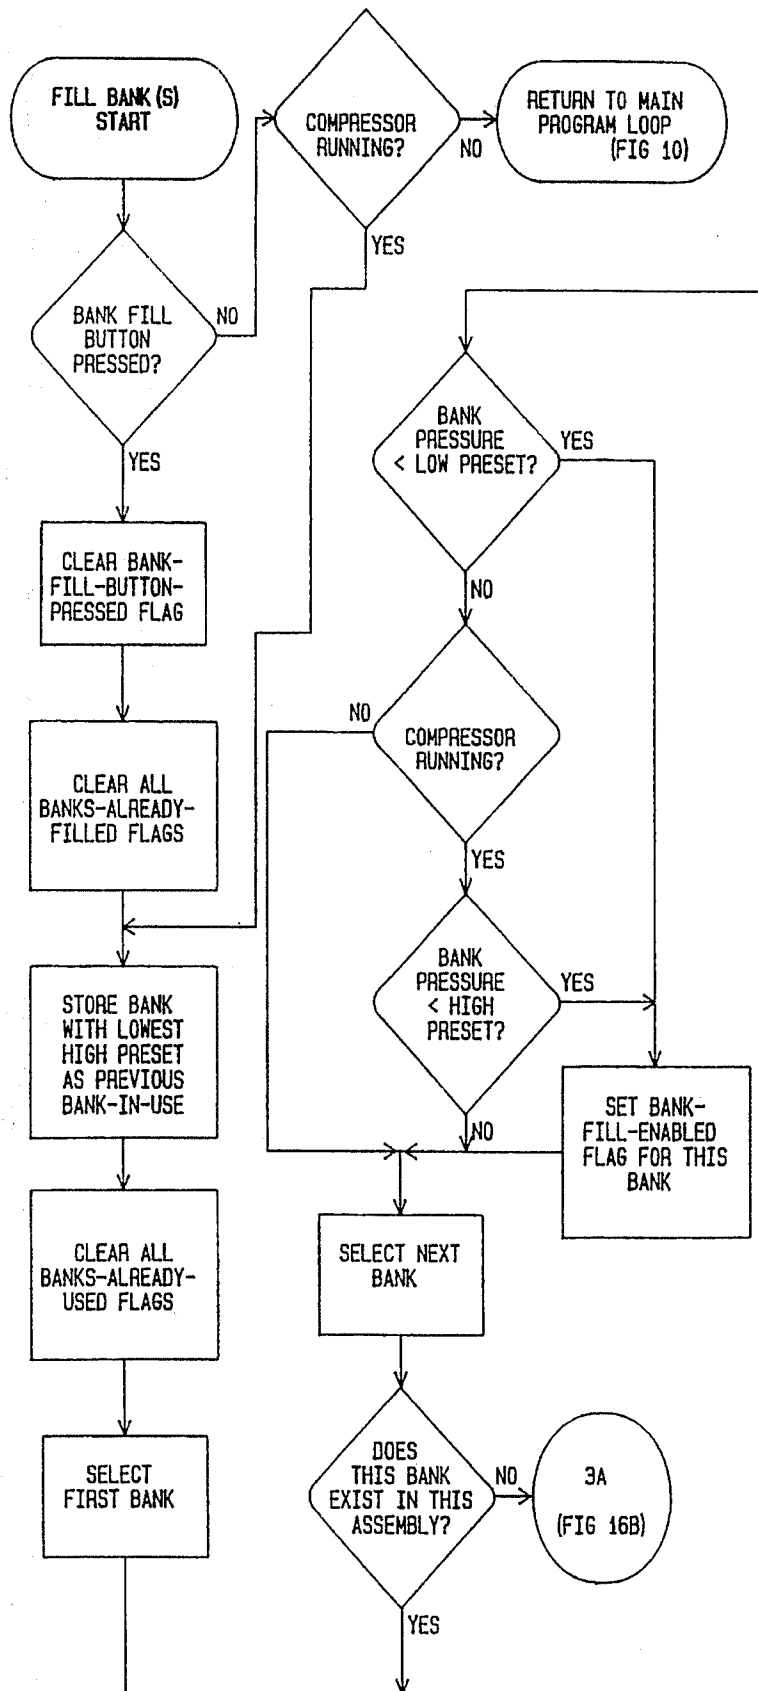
FILL BANK (S) START

COMPRESSOR RUNNING?

NO

RETURN TO MAIN PROGRAM LOOP (FIG 10)

YES

BANK FILL BUTTON PRESSED?

NO

YES

CLEAR BANK-FILL-BUTTON-PRESSED FLAG

CLEAR ALL BANKS-ALREADY-FILLED FLAGS

STORE BANK WITH LOWEST HIGH PRESET AS PREVIOUS BANK-IN-USE

CLEAR ALL BANKS-ALREADY-USED FLAGS

SELECT FIRST BANK

BANK PRESSURE < LOW PRESET?

YES

NO

NO

COMPRESSOR RUNNING?

YES

BANK PRESSURE < HIGH PRESET?

YES

NO

SET BANK-FILL-ENABLED FLAG FOR THIS BANK

SELECT NEXT BANK

DOES THIS BANK EXIST IN THIS ASSEMBLY?

NO

3A (FIG 16B)

YES